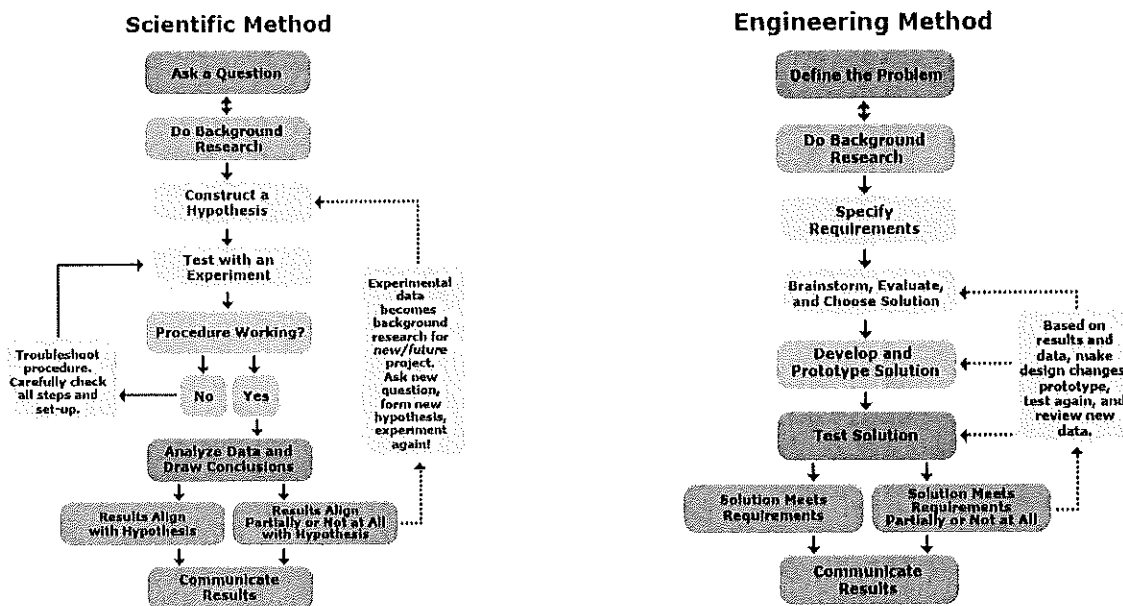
Scientific Method

Ask a Question

Do Background Research

Construct a Hypothesis

Test with an Experiment

Procedure Working?

Troubleshoot procedure. Carefully check all steps and set-up.

No

Yes

Analyze Data and Draw Conclusions

Results Align with Hypothesis

Results Align Partially or Not at All with Hypothesis

Communicate Results

Experimental data becomes background research for new/future project. Ask new question, form new hypothesis, experiment again!

Engineering Method

Define the Problem

Do Background Research

Specify Requirements

Brainstorm, Evaluate, and Choose Solution

Develop and Prototype Solution

Test Solution

Solution Meets Requirements

Solution Meets Requirements Partially or Not at All

Communicate Results

Based on results and data, make design changes, prototype, test again, and review new data.